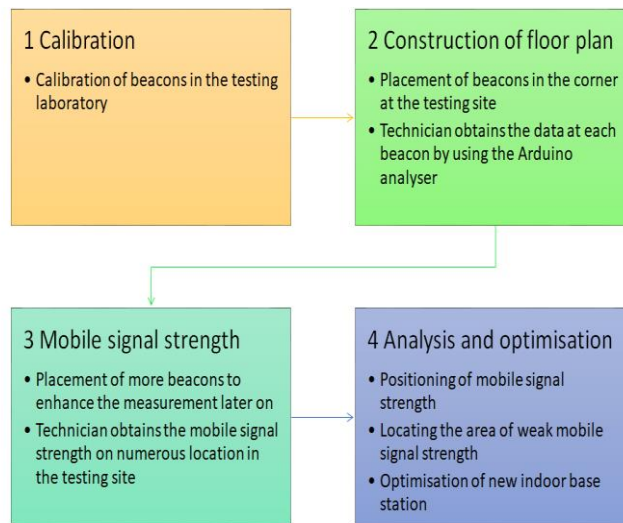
1 Calibration

• Calibration of beacons in the testing laboratory

2 Construction of floor plan

• Placement of beacons in the corner at the testing site
• Technician obtains the data at each beacon by using the Arduino analyser

3 Mobile signal strength

• Placement of more beacons to enhance the measurement later on
• Technician obtains the mobile signal strength on numerous location in the testing site

4 Analysis and optimisation

• Positioning of mobile signal strength
• Locating the area of weak mobile signal strength
• Optimisation of new indoor base station